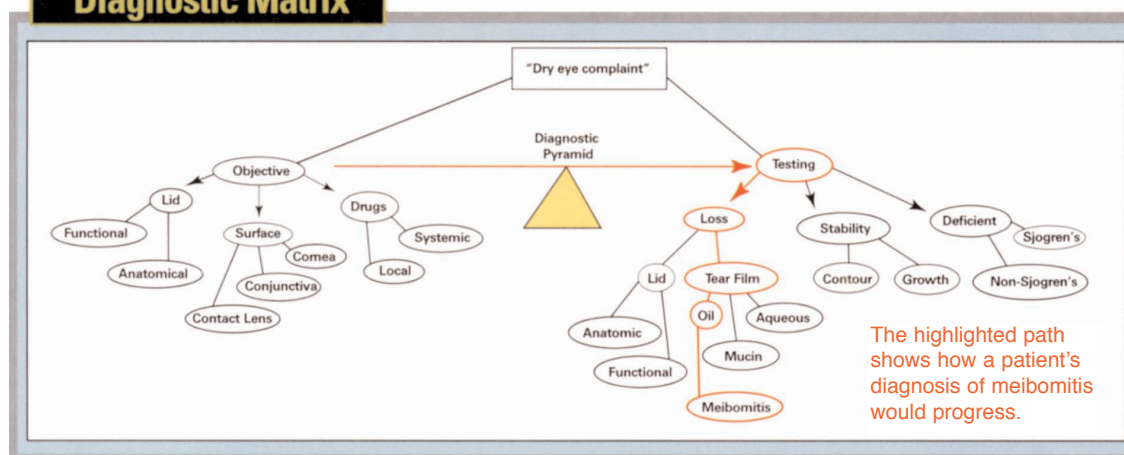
Diagnostic Matrix

"Dry eye complaint"

Diagnostic Pyramid

Objective

Lid

Functional

Anatomical

Surface

Cornea

Conjunctiva

Contact Lens

Drugs

Systemic

Local

Testing

Loss

Lid

Anatomic

Functional

Tear Film

Oil

Aqueous

Mucin

Meibomitis

Stability

Contour

Growth

Deficient

Sjogren's

Non-Sjogren's

The highlighted path shows how a patient's diagnosis of meibomitis would progress.